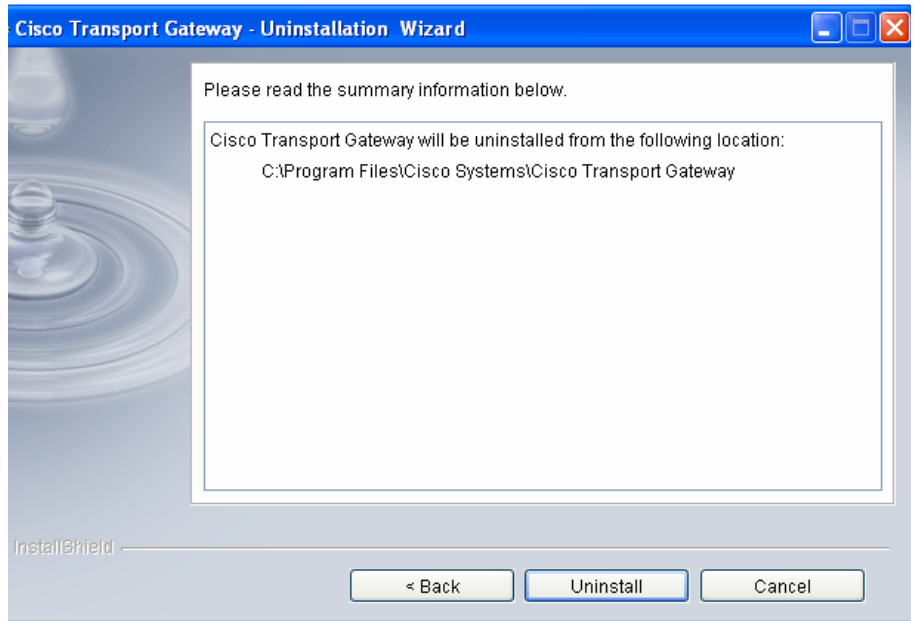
Cisco Transport Gateway - Uninstallation Wizard

Please read the summary information below.

Cisco Transport Gateway will be uninstalled from the following location:
C:\Program Files\Cisco Systems\Cisco Transport Gateway

InstallShield

< Back

Uninstall

Cancel